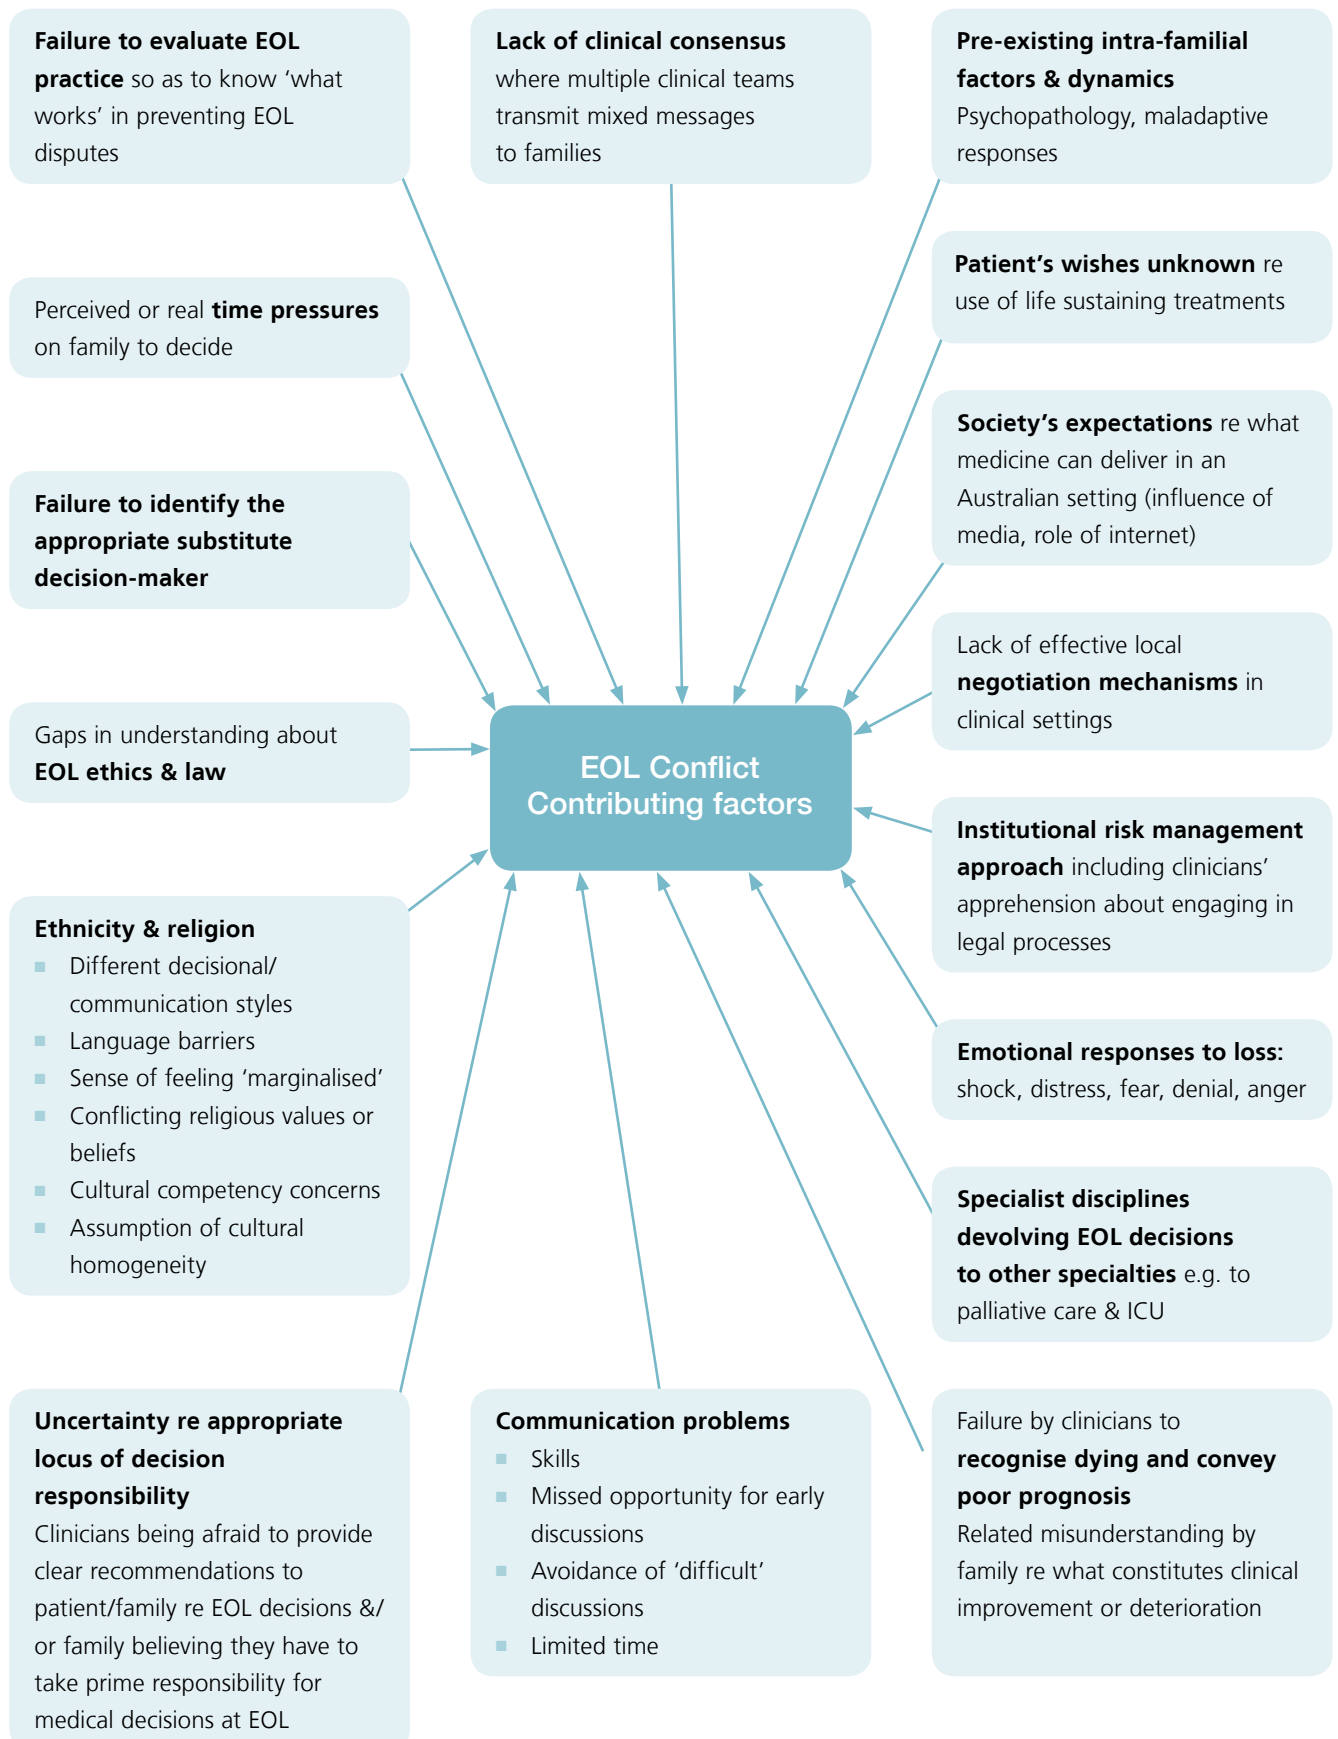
Failure to evaluate EOL practice so as to know 'what works' in preventing EOL disputes

Lack of clinical consensus where multiple clinical teams transmit mixed messages to families

Pre-existing intra-familial factors & dynamics Psychopathology, maladaptive responses

Patient's wishes unknown re use of life sustaining treatments

Perceived or real time pressures on family to decide

Society's expectations re what medicine can deliver in an Australian setting (influence of media, role of internet)

Failure to identify the appropriate substitute decision-maker

Lack of effective local negotiation mechanisms in clinical settings

Gaps in understanding about EOL ethics & law

EOL Conflict Contributing factors

Institutional risk management approach including clinicians' apprehension about engaging in legal processes

Ethnicity & religion
- Different decisional/ communication styles
- Language barriers
- Sense of feeling 'marginalised'
- Conflicting religious values or beliefs
- Cultural competency concerns
- Assumption of cultural homogeneity

Emotional responses to loss: shock, distress, fear, denial, anger

Specialist disciplines devolving EOL decisions to other specialties e.g. to palliative care & ICU

Uncertainty re appropriate locus of decision responsibility
Clinicians being afraid to provide clear recommendations to patient/family re EOL decisions &/ or family believing they have to take prime responsibility for medical decisions at EOL

Communication problems
- Skills
- Missed opportunity for early discussions
- Avoidance of 'difficult' discussions
- Limited time

Failure by clinicians to recognise dying and convey poor prognosis
Related misunderstanding by family re what constitutes clinical improvement or deterioration